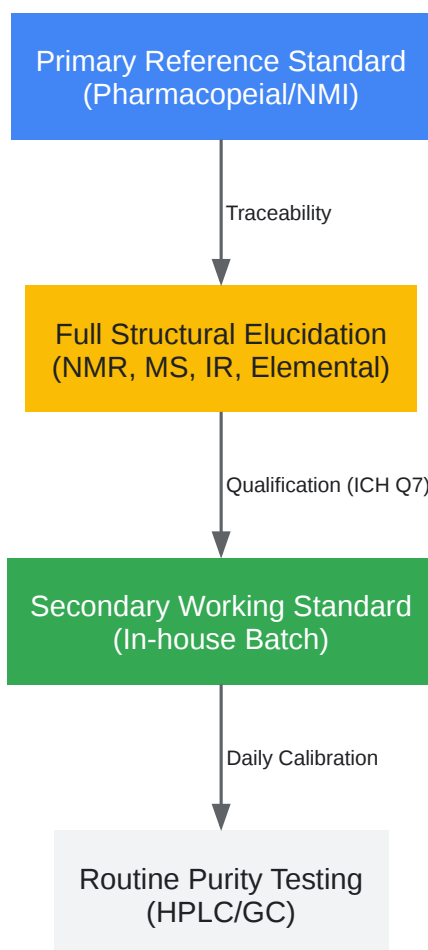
Primary Reference Standard
(Pharmacopeial/NMI)

Traceability

Full Structural Elucidation
(NMR, MS, IR, Elemental)

Qualification (ICH Q7)

Secondary Working Standard
(In-house Batch)

Daily Calibration

Routine Purity Testing
(HPLC/GC)